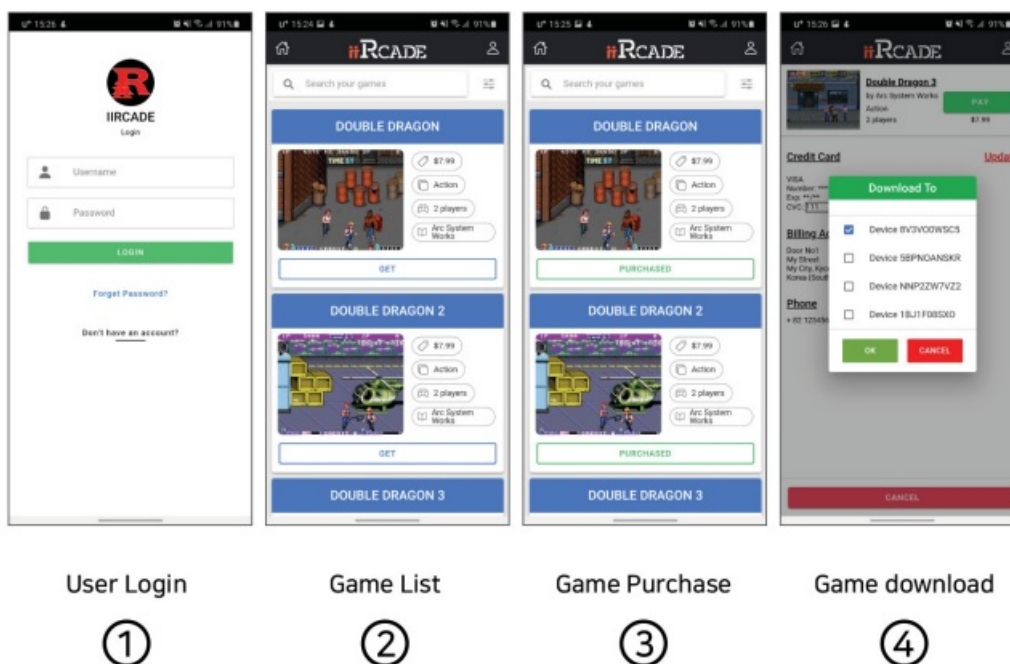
15:26 91%

IIRCADE
Login

Username

Password

LOGIN

Forget Password?

Don't have an account?

15:24 91%

iiRCADE

Search your games

DOUBLE DRAGON

$7.99
Action
2 players
Arc System Works

GET

DOUBLE DRAGON 2

$7.99
Action
2 players
Arc System Works

GET

DOUBLE DRAGON 3

15:25 91%

iiRCADE

Search your games

DOUBLE DRAGON

$7.99
Action
2 players
Arc System Works

PURCHASED

DOUBLE DRAGON 2

$7.99
Action
2 players
Arc System Works

PURCHASED

DOUBLE DRAGON 3

15:26 91%

iiRCADE

Double Dragon 3
by Arc System Works
Action
2 players
$7.99
PAY

Credit Card
Upda

VISA
Number: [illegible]
Exp: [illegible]
CVC: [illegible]

Billing Ad
Door No1
My Street
My City, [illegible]
Korea (South

Phone
+ 82 12345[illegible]

Download To

Device 8V3VO0WSC5
Device 5BPNOANSKR
Device NNP2ZW7VZ2
Device 18J1F08SX0

OK
CANCEL

CANCEL

User Login
①

Game List
②

Game Purchase
③

Game download
④